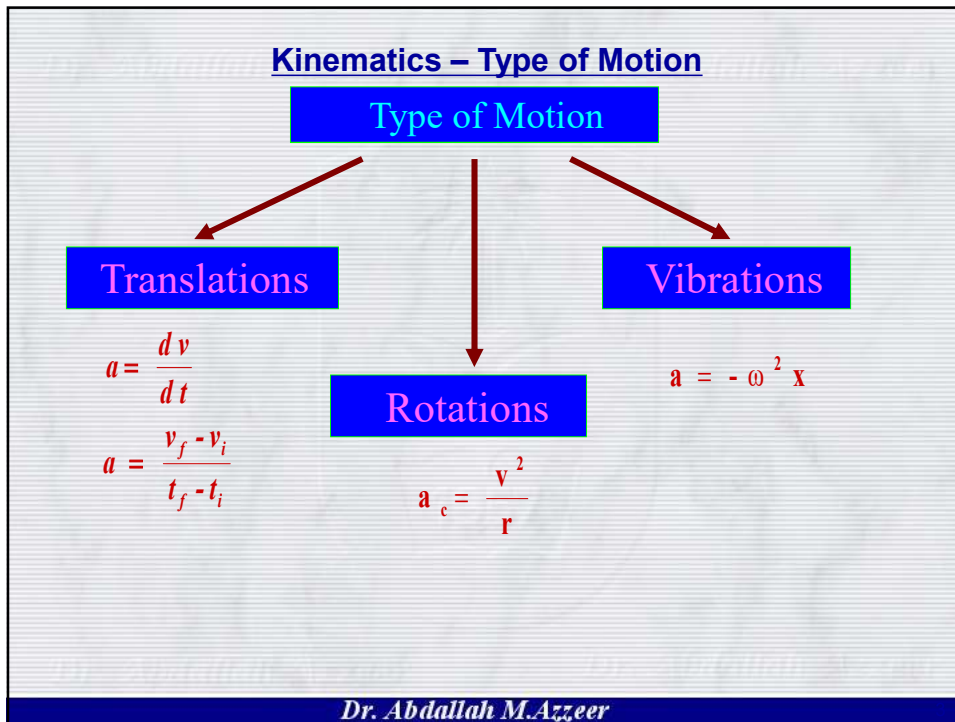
Kinematics – Type of Motion

Type of Motion

Translations

Rotations

Vibrations

$a = \frac{dv}{dt}$

$a = \frac{v_f - v_i}{t_f - t_i}$

$a_c = \frac{v^2}{r}$

$a = -\omega^2 x$

Dr. Abdallah M.Azzeer